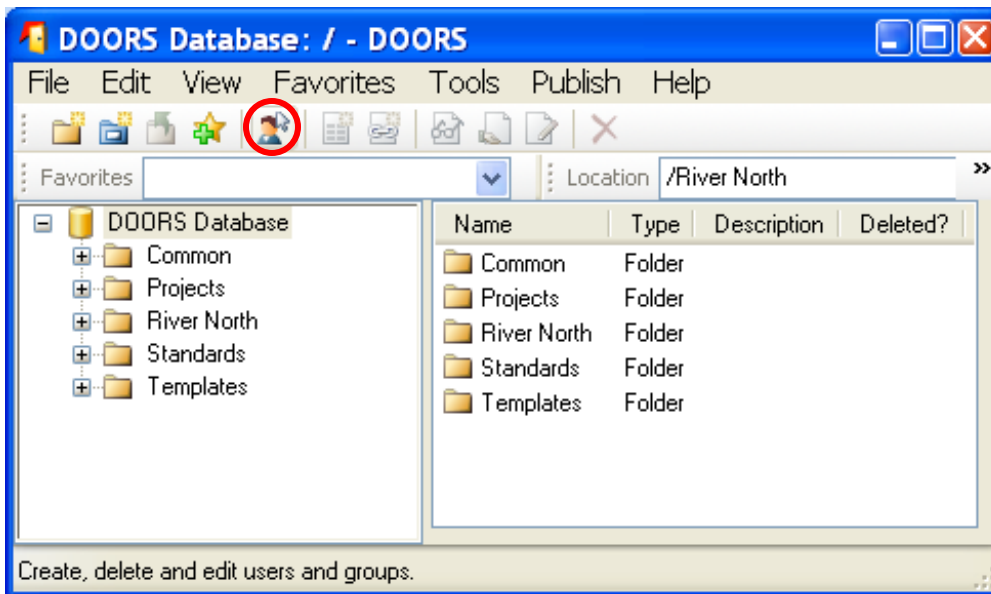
DOORS Database: / - DOORS

File Edit View Favorites Tools Publish Help

Favorites

Location /River North

DOORS Database
Common
Projects
River North
Standards
Templates

| Name | Type | Description | Deleted? |
|---|---|---|---|
| Common | Folder | | |
| Projects | Folder | | |
| River North | Folder | | |
| Standards | Folder | | |
| Templates | Folder | | |

Create, delete and edit users and groups.